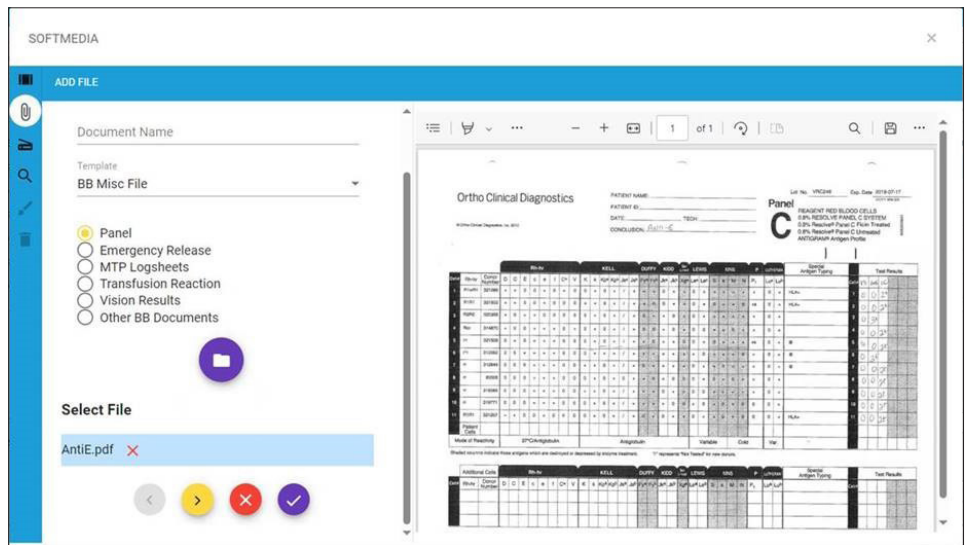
SOFTMEDIA

ADD FILE

Document Name

Template
BB Misc File

Panel
Emergency Release
MTP Logsheets
Transfusion Reaction
Vision Results
Other BB Documents

Select File

AntiE.pdf

1 of 1

Ortho Clinical Diagnostics

PATIENT NAME:
PATIENT ID:
DATE: TECH:
CONCLUSION: Anti-E

Lot No. VRC249 Exp. Date 2019-07-17

Panel C

REAGENT RED BLOOD CELLS
0.8% RESOLVE PANEL C SYSTEM
0.8% Resolve® Panel C Ficin Treated
0.8% Resolve® Panel C Untreated
ANTIGRAM® Antigen Profile

Rh-hr KELL DUFFY KIDD LEWIS MNS P LUTHERAN Special Antigen Typing Test Results

Patient Cells

Mode of Reactivity 37°C/Antiglobulin Antiglobulin Variable Cold Var.

Additional Cells Rh-hr KELL DUFFY KIDD LEWIS MNS P LUTHERAN Special Antigen Typing Test Results